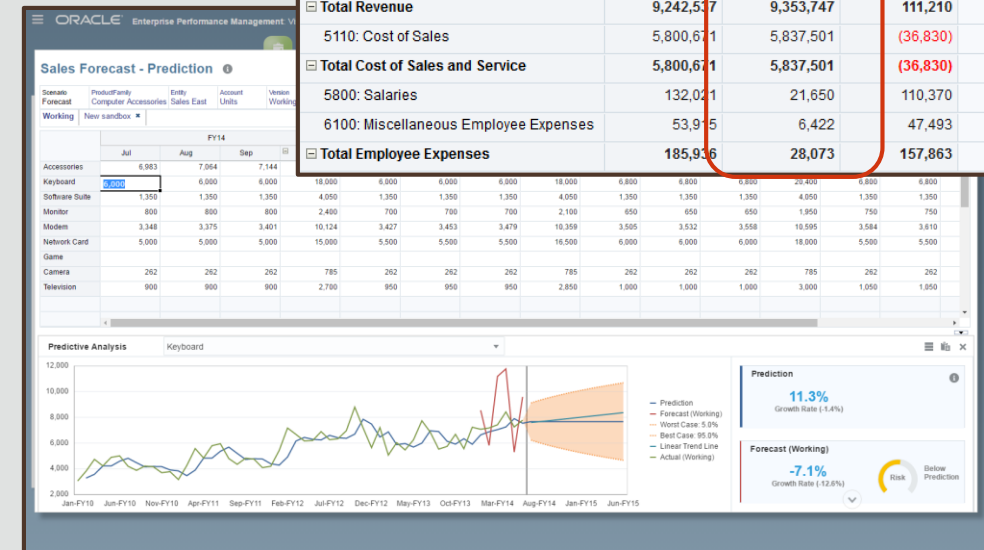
ORACLE Enterprise Performance Management V

| | | | |
|---|---|---|---|
| ⊟ Total Revenue | 9,242,537 | 9,353,747 | 111,210 |
| 5110: Cost of Sales | 5,800,671 | 5,837,501 | (36,830) |
| ⊟ Total Cost of Sales and Service | 5,800,671 | 5,837,501 | (36,830) |
| 5800: Salaries | 132,021 | 21,650 | 110,370 |
| 6100: Miscellaneous Employee Expenses | 53,915 | 6,422 | 47,493 |
| ⊟ Total Employee Expenses | 185,936 | 28,073 | 157,863 |

Sales Forecast - Prediction

Scenario Forecast | ProductFamily Computer Accessories | Entity Sales East | Account Units | Version Working

Working | New sandbox ×

FY14

| | Jul | Aug | Sep | | | | | | | | | | | | |
|---|---|---|---|---|---|---|---|---|---|---|---|---|---|---|---|
| Accessories | 6,983 | 7,064 | 7,144 | | | | | | | | | | | | |
| Keyboard | 6,000 | 6,000 | 6,000 | 18,000 | 6,000 | 6,000 | 6,000 | 18,000 | 6,800 | 6,800 | 6,800 | 20,400 | 6,800 | 6,800 |
| Software Suite | 1,350 | 1,350 | 1,350 | 4,050 | 1,350 | 1,350 | 1,350 | 4,050 | 1,350 | 1,350 | 1,350 | 4,050 | 1,350 | 1,350 |
| Monitor | 800 | 800 | 800 | 2,400 | 700 | 700 | 700 | 2,100 | 650 | 650 | 650 | 1,950 | 750 | 750 |
| Modem | 3,348 | 3,375 | 3,401 | 10,124 | 3,427 | 3,453 | 3,479 | 10,359 | 3,505 | 3,532 | 3,558 | 10,595 | 3,584 | 3,610 |
| Network Card | 5,000 | 5,000 | 5,000 | 15,000 | 5,500 | 5,500 | 5,500 | 16,500 | 6,000 | 6,000 | 6,000 | 18,000 | 5,500 | 5,500 |
| Game | | | | | | | | | | | | | | |
| Camera | 262 | 262 | 262 | 785 | 262 | 262 | 262 | 785 | 262 | 262 | 262 | 785 | 262 | 262 |
| Television | 900 | 900 | 900 | 2,700 | 950 | 950 | 950 | 2,850 | 1,000 | 1,000 | 1,000 | 3,000 | 1,050 | 1,050 |

Predictive Analysis | Keyboard

12,000
10,000
8,000
6,000
4,000
2,000

Jan-FY10 Jun-FY10 Nov-FY10 Apr-FY11 Sep-FY11 Feb-FY12 Jul-FY12 Dec-FY12 May-FY13 Oct-FY13 Mar-FY14 Aug-FY14 Jan-FY15 Jun-FY15

Prediction
Forecast (Working)
Worst Case: 5.0%
Best Case: 95.0%
Linear Trend Line
Actual (Working)

Prediction
11.3%
Growth Rate (-1.4%)

Forecast (Working)
-7.1%
Growth Rate (-12.6%)
Risk
Below Prediction